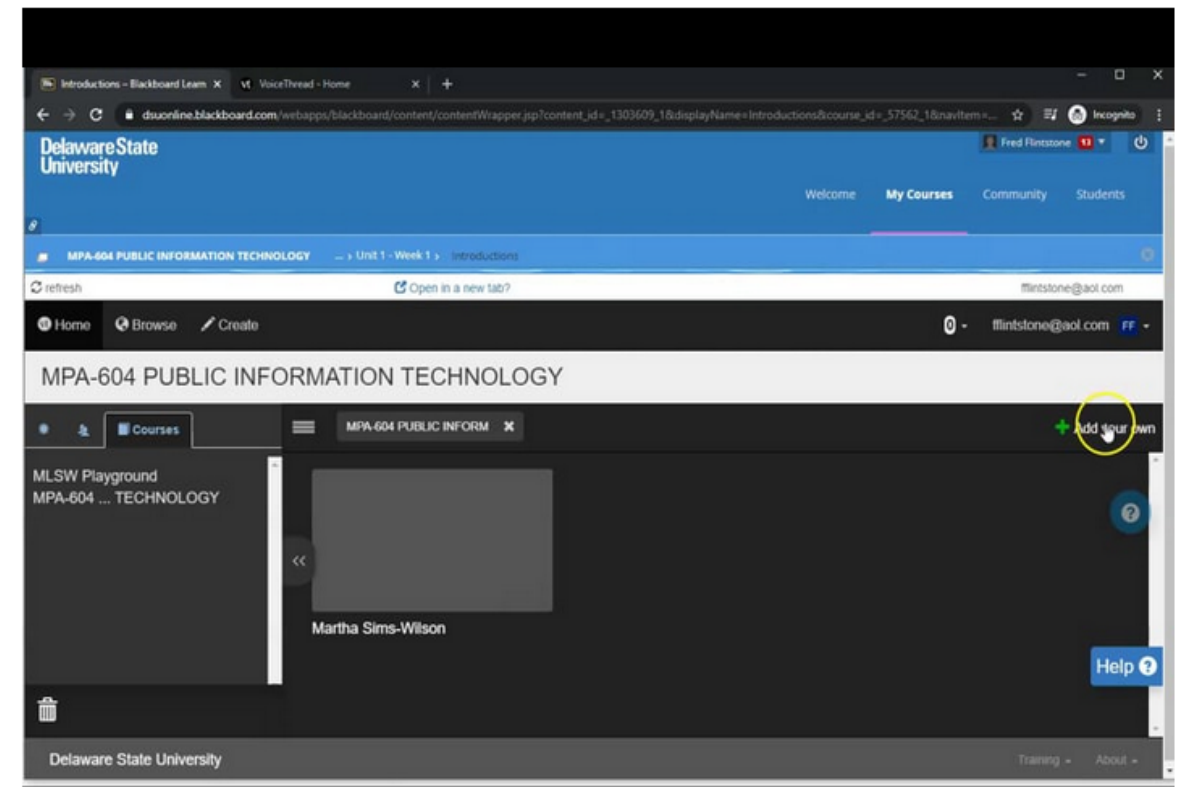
Introductions – Blackboard Learn ×
VoiceThread - Home ×
+
dsuonline.blackboard.com/webapps/blackboard/content/contentWrapper.jsp?content_id=_1303609_1&displayName=Introductions&course_id=_57562_1&navItem=...
Incognito

Delaware State University
Fred Flintstone 13
Welcome
My Courses
Community
Students

MPA-604 PUBLIC INFORMATION TECHNOLOGY ... › Unit 1 - Week 1 › Introductions

refresh
Open in a new tab?
fflintstone@aol.com

Home
Browse
Create
0
fflintstone@aol.com FF

MPA-604 PUBLIC INFORMATION TECHNOLOGY

Courses
MPA-604 PUBLIC INFORM ×
Add your own

MLSW Playground
MPA-604 ... TECHNOLOGY

Martha Sims-Wilson

Help

Delaware State University
Training
About